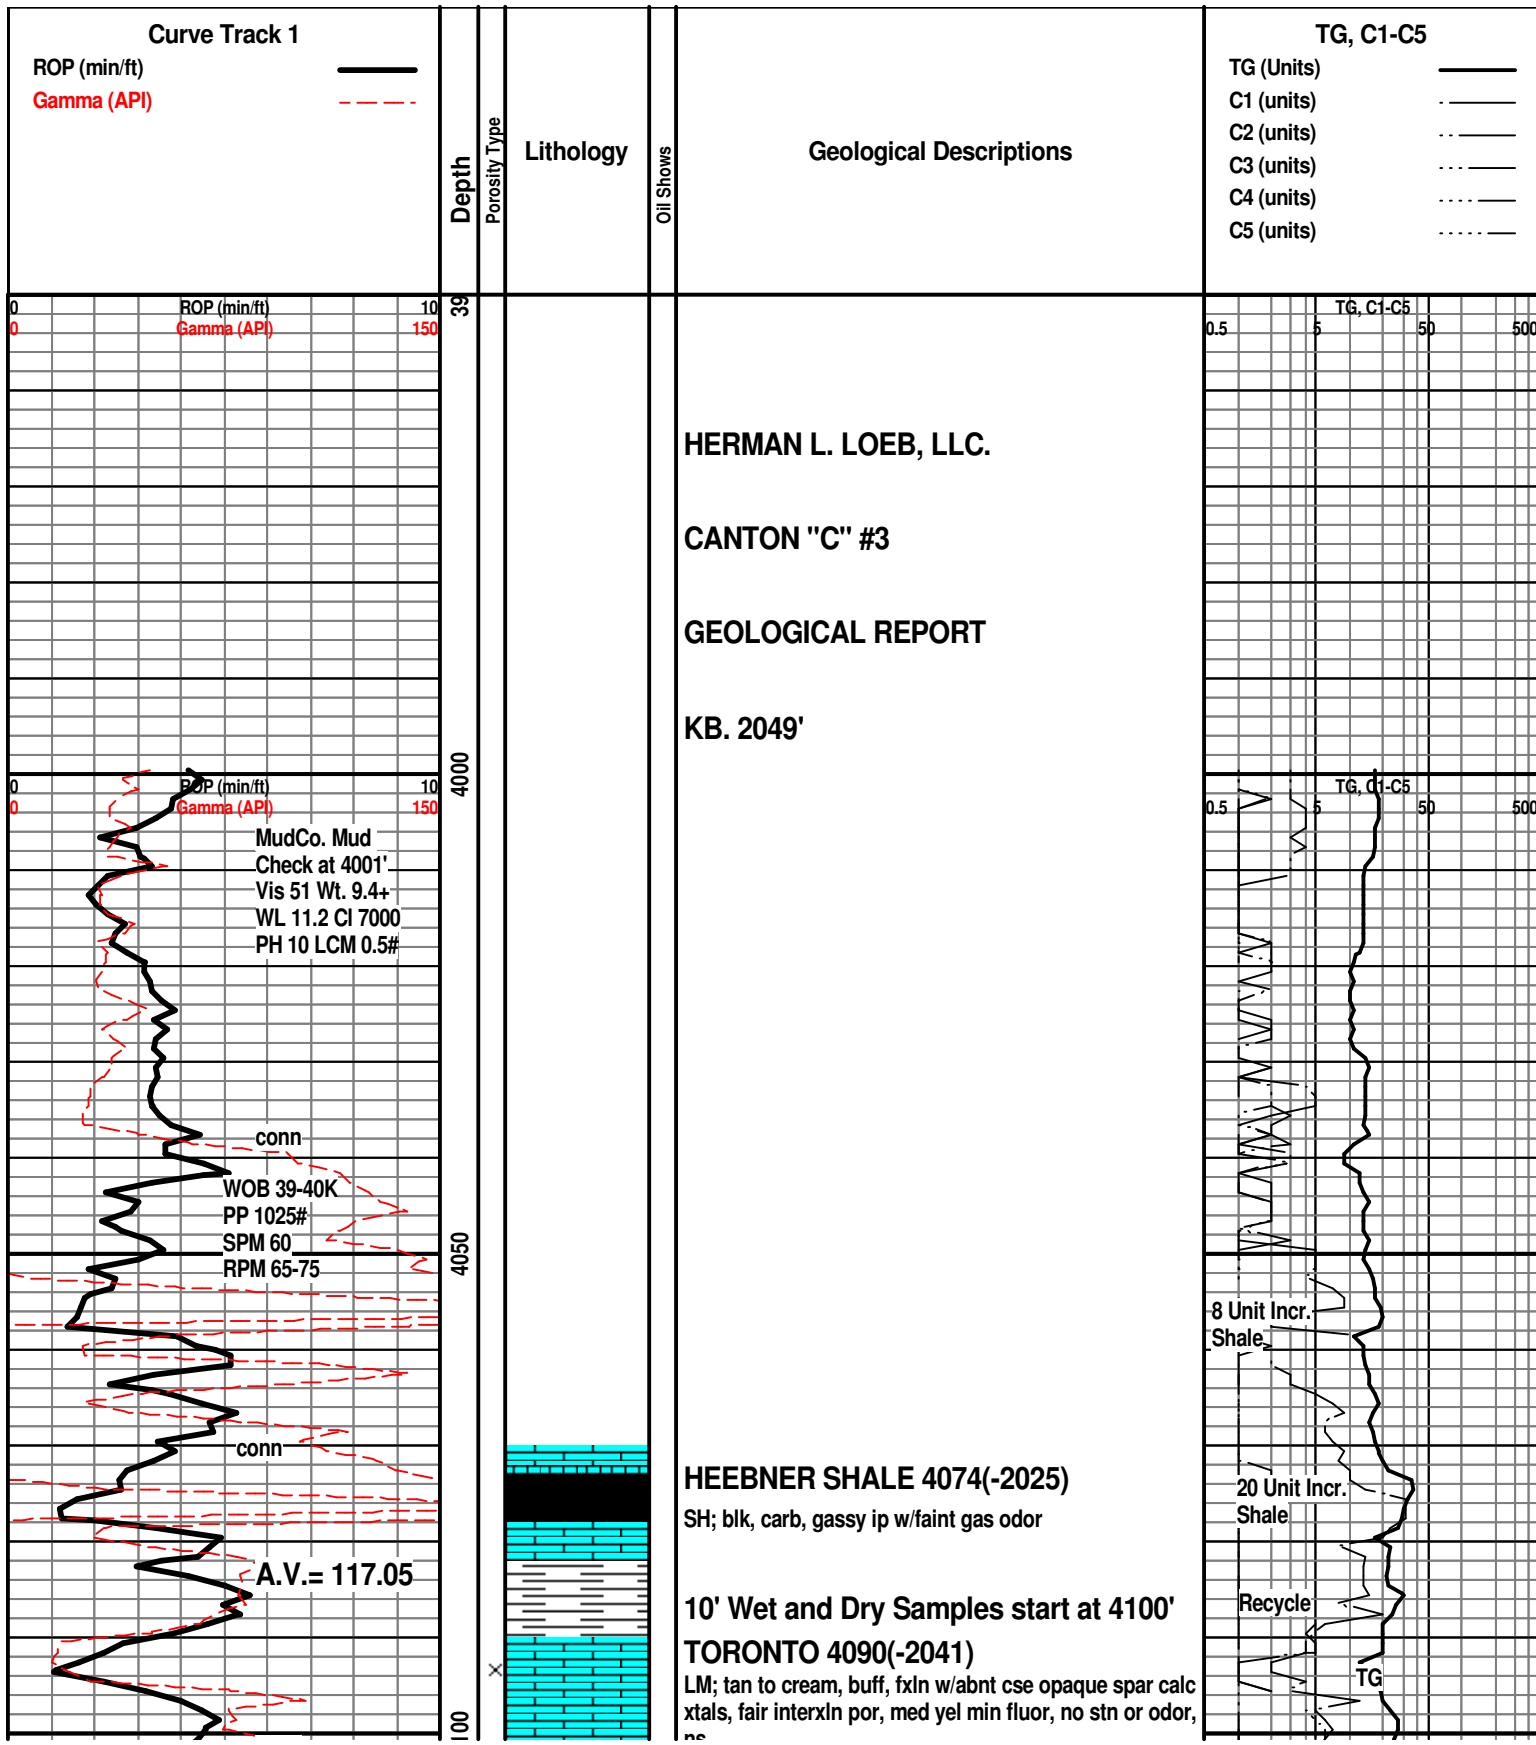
Curve Track 1
ROP (min/ft)
Gamma (API)

Depth

Porosity Type

Lithology

Oil Shows

Geological Descriptions

TG, C1-C5
TG (Units)
C1 (units)
C2 (units)
C3 (units)
C4 (units)
C5 (units)

0 ROP (min/ft) 10
0 Gamma (API) 150

39

TG, C1-C5
0.5 5 50 500

HERMAN L. LOEB, LLC.

CANTON "C" #3

GEOLOGICAL REPORT

KB. 2049'

0 ROP (min/ft) 10
0 Gamma (API) 150

4000

TG, C1-C5
0.5 5 50 500

MudCo. Mud Check at 4001' Vis 51 Wt. 9.4+ WL 11.2 Cl 7000 PH 10 LCM 0.5#

conn

WOB 39-40K
PP 1025#
SPM 60
RPM 65-75

4050

8 Unit Incr.
Shale

conn

HEEBNER SHALE 4074(-2025)
SH; blk, carb, gassy ip w/faint gas odor

20 Unit Incr.
Shale

A.V.= 117.05

10' Wet and Dry Samples start at 4100'

Recycle

TORONTO 4090(-2041)
LM; tan to cream, buff, fxln w/abnt cse opaque spar calc xtals, fair interxln por, med yel min fluor, no stn or odor, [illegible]

TG

100